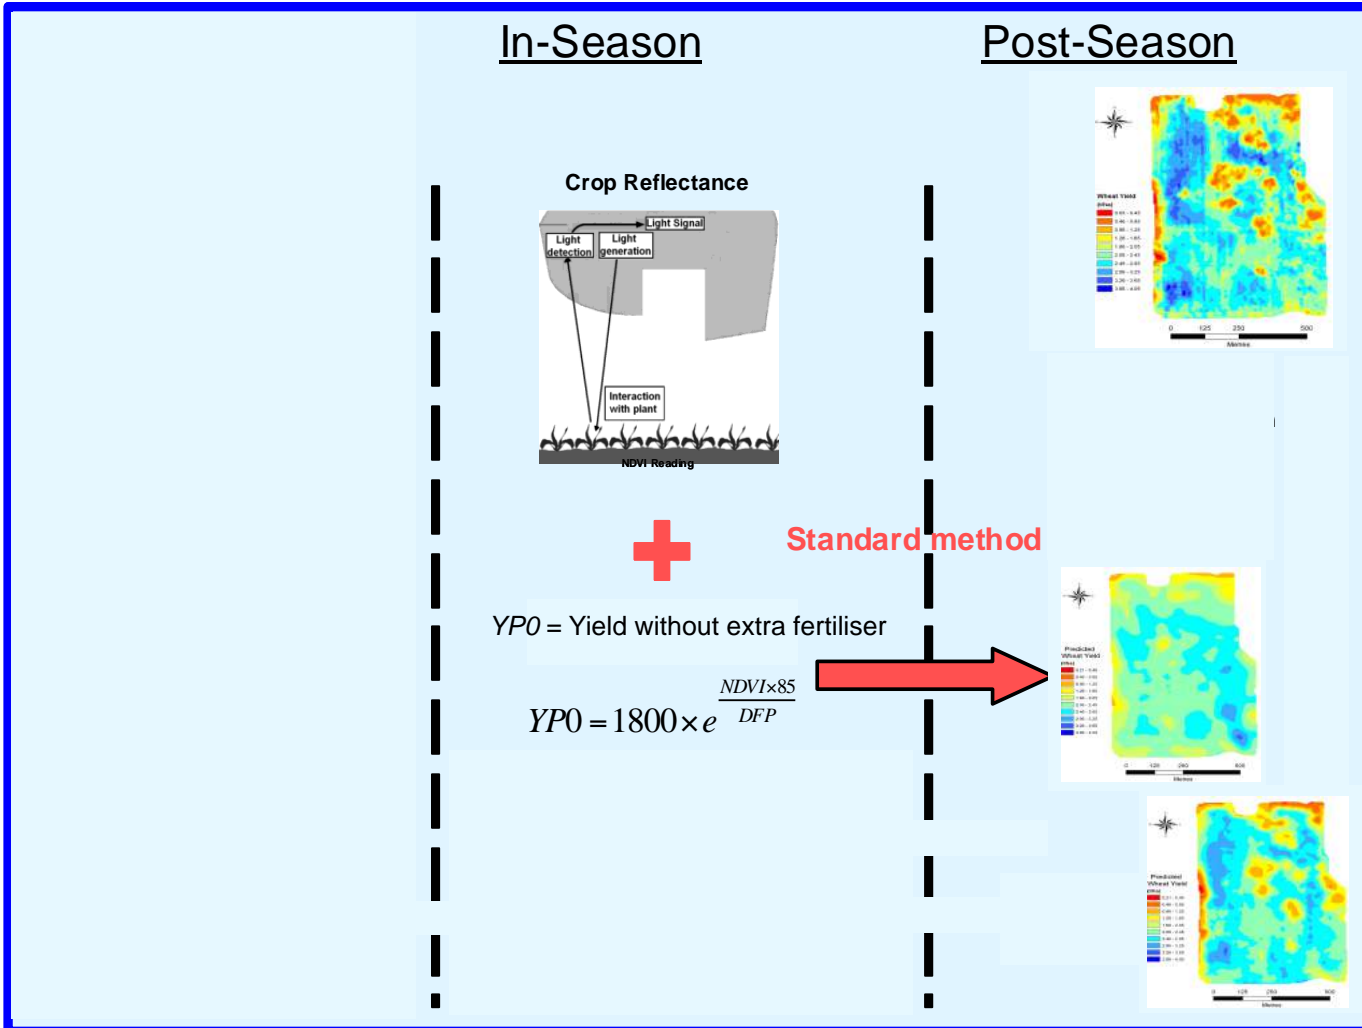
In-Season

Post-Season

Crop Reflectance

Light Signal

Light detection

Light generation

Interaction with plant

NDVI Reading

Wheat Yield

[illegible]

0 125 250 500

Metres

Standard method

$YP0$ = Yield without extra fertiliser

$YP0 = 1800 \times e^{\frac{NDVI \times 85}{DFP}}$

Predicted Wheat Yield

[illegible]

0 125 250 500

Metres

Predicted Wheat Yield

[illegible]

0 125 250 500

Metres